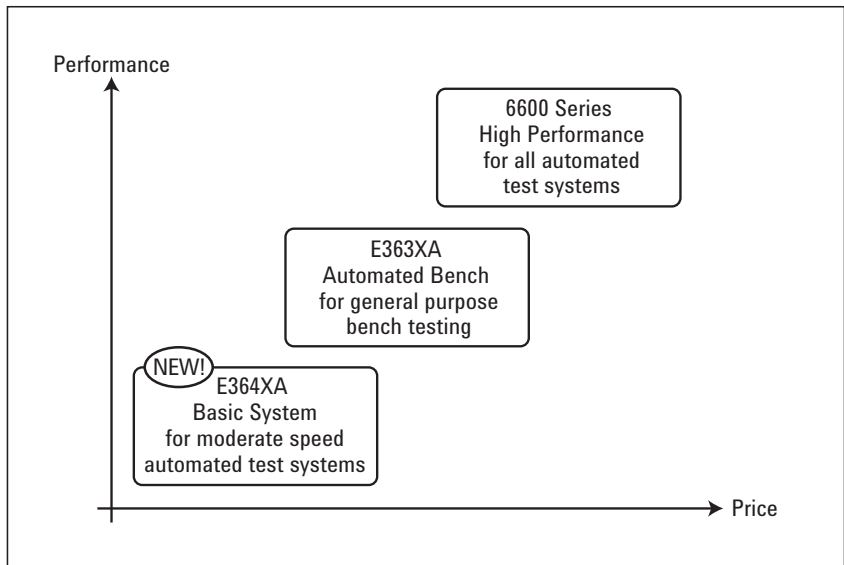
Performance

6600 Series
High Performance
for all automated
test systems

E363XA
Automated Bench
for general purpose
bench testing

NEW!
E364XA
Basic System
for moderate speed
automated test systems

Price